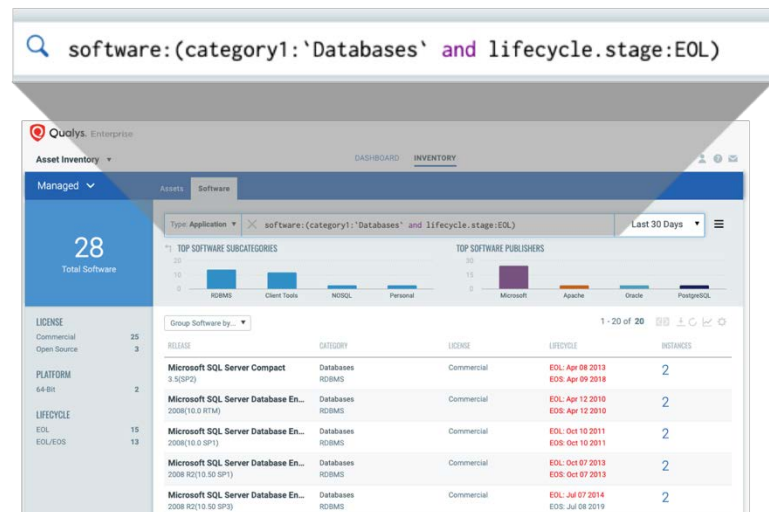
software:(category1:'Databases' and lifecycle.stage:EOL)

Qualys. Enterprise

Asset Inventory ▾

DASHBOARD INVENTORY

Managed ▾

Assets Software

28
Total Software

Type: Application ▾ software:(category1:'Databases' and lifecycle.stage:EOL)

Last 30 Days ▾

TOP SOFTWARE SUBCATEGORIES

20
10
0

RDBMS Client Tools NOSQL Personal

TOP SOFTWARE PUBLISHERS

30
15
0

Microsoft Apache Oracle PostgreSQL

LICENSE
Commercial 25
Open Source 3

PLATFORM
64-Bit 2

LIFECYCLE
EOL 15
EOL/EOS 13

Group Software by... ▾

1 - 20 of 20

| RELEASE | CATEGORY | LICENSE | LIFECYCLE | INSTANCES |
|---|---|---|---|---|
| Microsoft SQL Server Compact 3.5(SP2) | Databases RDBMS | Commercial | EOL: Apr 08 2013 EOS: Apr 09 2018 | 2 |
| Microsoft SQL Server Database En... 2008(10.0 RTM) | Databases RDBMS | Commercial | EOL: Apr 12 2010 EOS: Apr 12 2010 | 2 |
| Microsoft SQL Server Database En... 2008(10.0 SP1) | Databases RDBMS | Commercial | EOL: Oct 10 2011 EOS: Oct 10 2011 | 2 |
| Microsoft SQL Server Database En... 2008 R2(10.50 SP1) | Databases RDBMS | Commercial | EOL: Oct 07 2013 EOS: Oct 07 2013 | 2 |
| Microsoft SQL Server Database En... 2008 R2(10.50 SP3) | Databases RDBMS | Commercial | EOL: Jul 07 2014 EOS: Jul 08 2019 | 2 |